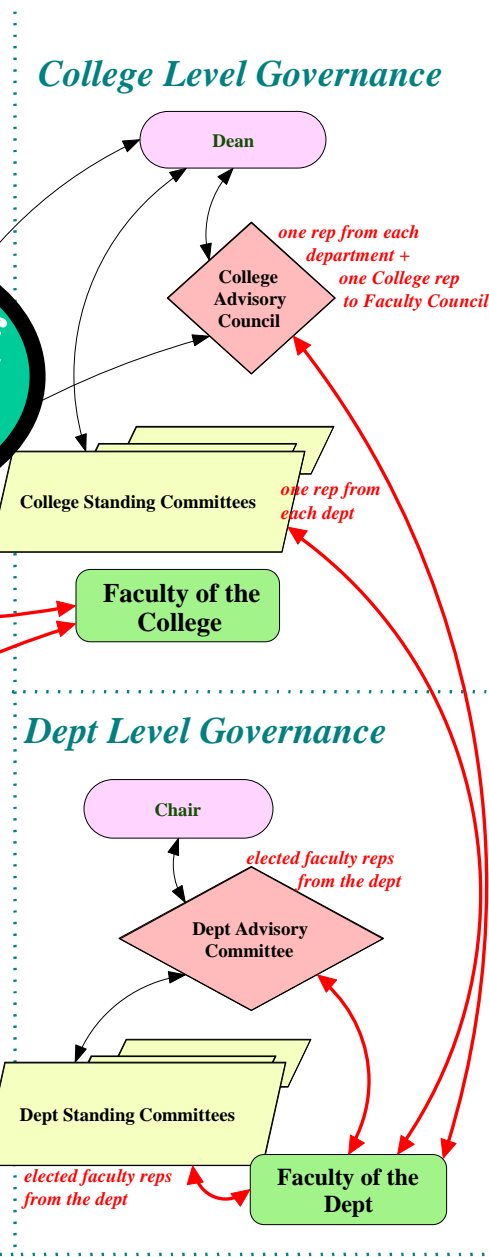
College Level Governance

Dean

College Advisory Council

one rep from each department + one College rep to Faculty Council

College Standing Committees

one rep from each dept

Faculty of the College

Dept Level Governance

Chair

elected faculty reps from the dept

Dept Advisory Committee

Dept Standing Committees

elected faculty reps from the dept

Faculty of the Dept